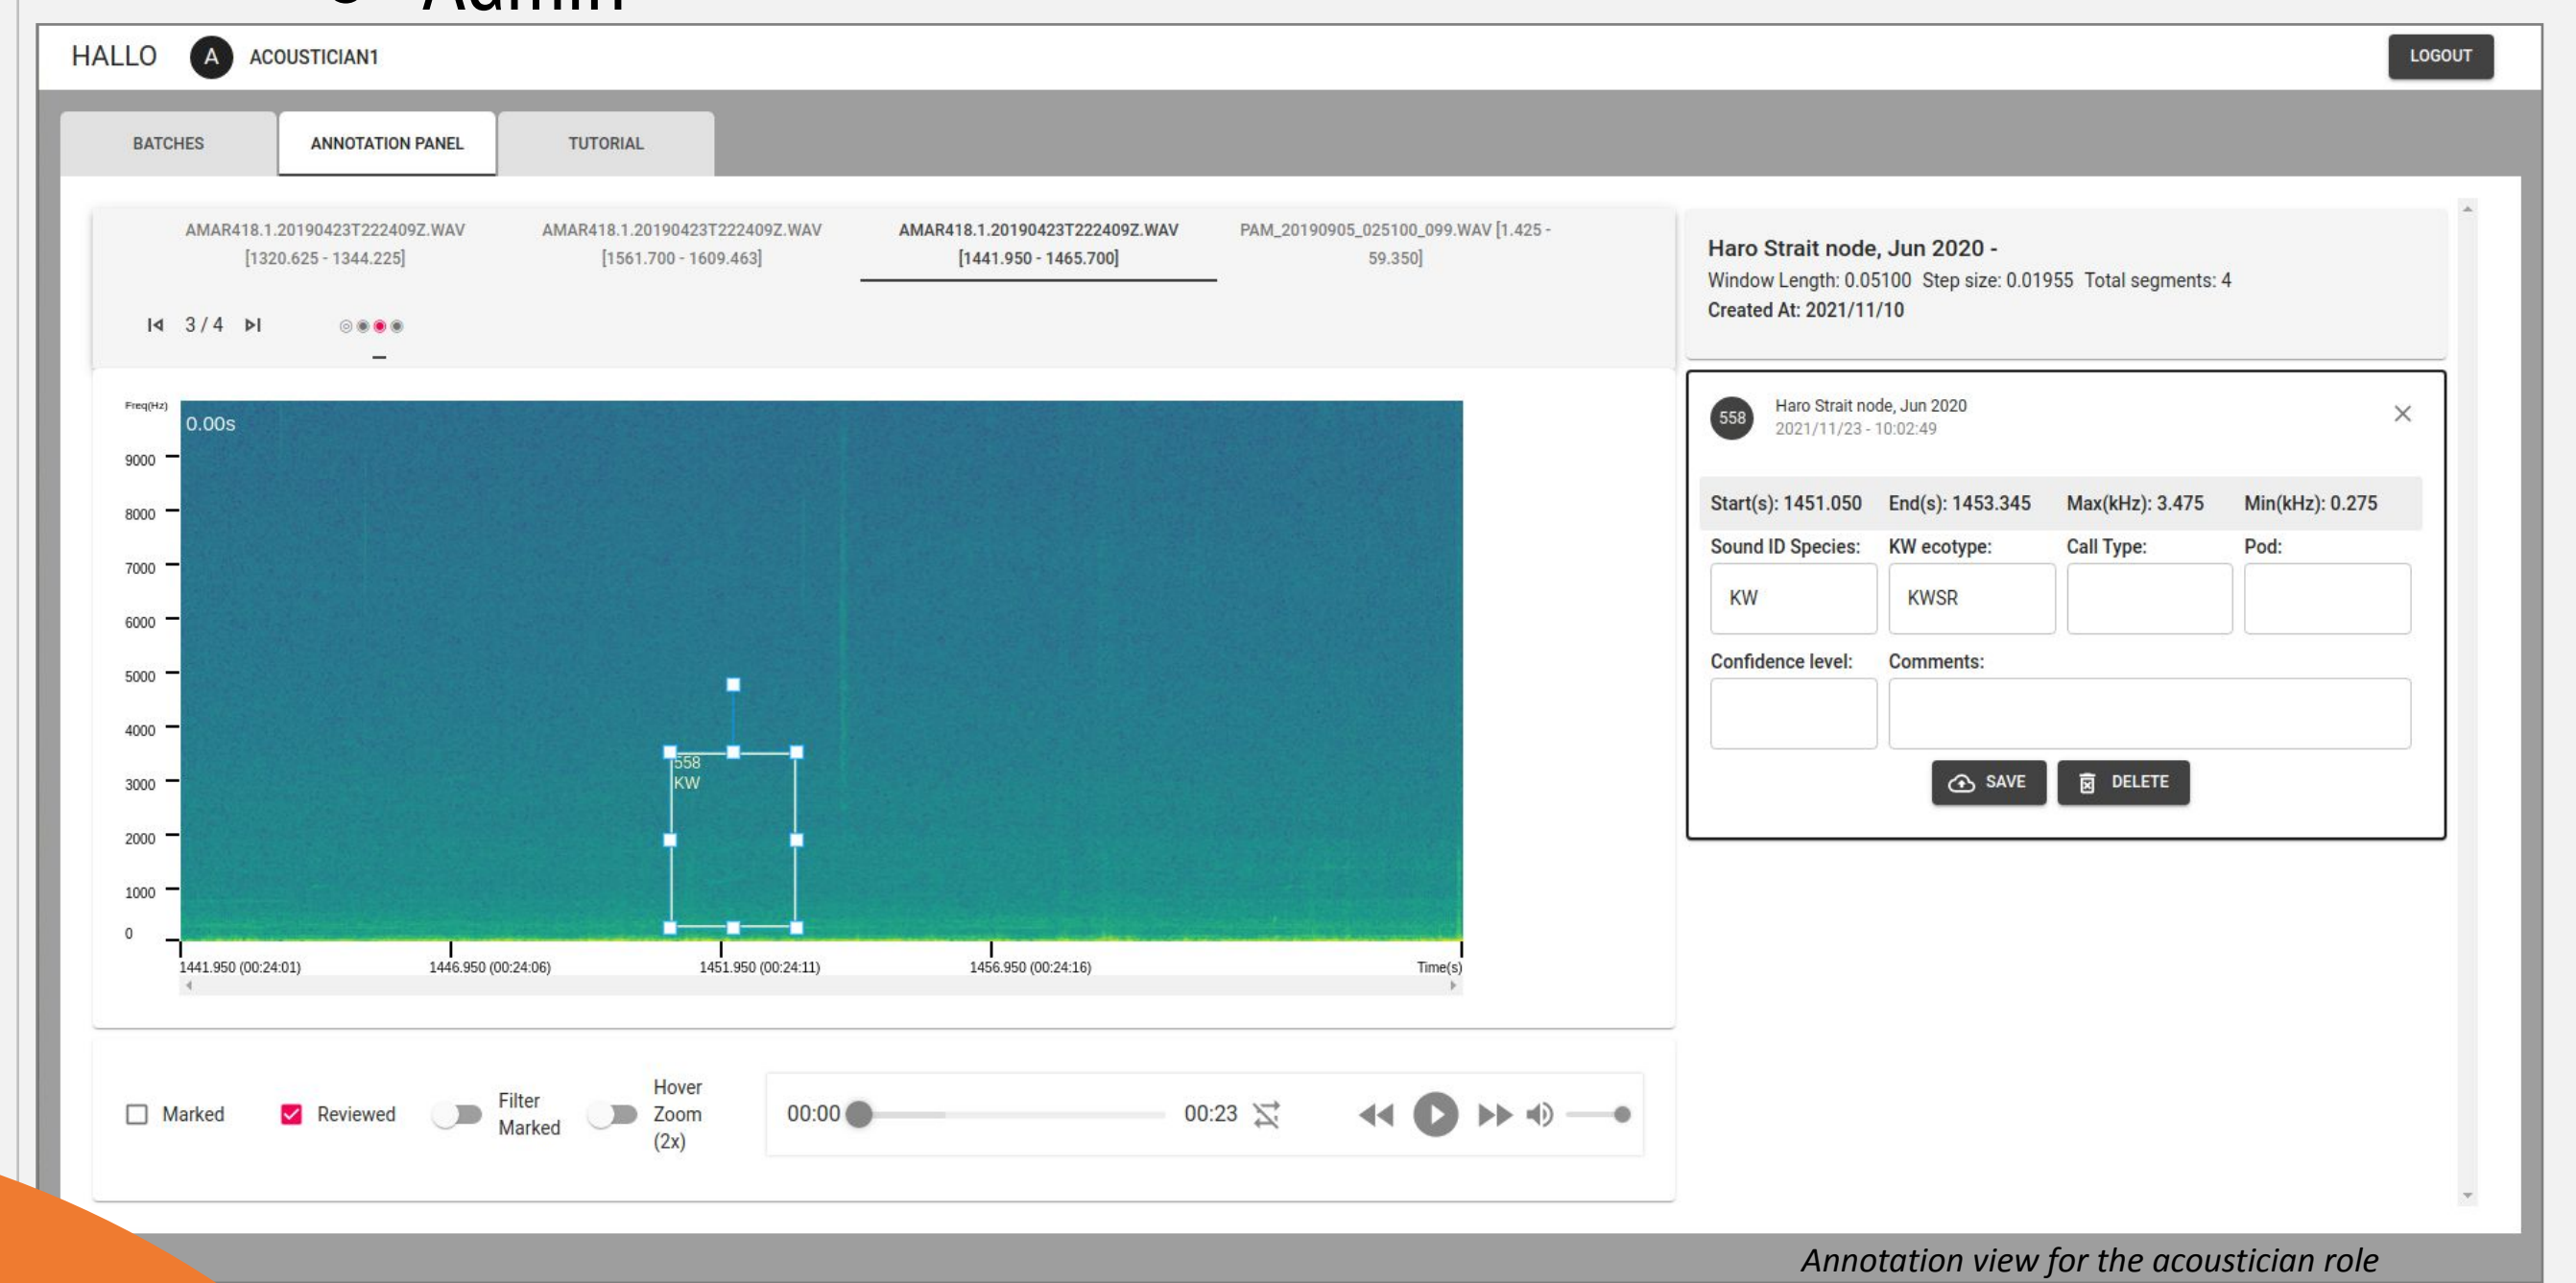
HALLO A ACOUSTICIAN1

LOGOUT

BATCHES | ANNOTATION PANEL | TUTORIAL

AMAR418.1.20190423T222409Z.WAV [1320.625 - 1344.225]

AMAR418.1.20190423T222409Z.WAV [1561.700 - 1609.463]

AMAR418.1.20190423T222409Z.WAV [1441.950 - 1465.700]

PAM_20190905_025100_099.WAV [1.425 - 59.350]

3 / 4

Freq(Hz)

0.00s

9000
8000
7000
6000
5000
4000
3000
2000
1000
0

558
KW

1441.950 (00:24:01)
1446.950 (00:24:06)
1451.950 (00:24:11)
1456.950 (00:24:16)
Time(s)

Marked

Reviewed

Filter Marked

Hover Zoom (2x)

00:00

00:23

Haro Strait node, Jun 2020 -
Window Length: 0.05100 Step size: 0.01955 Total segments: 4
Created At: 2021/11/10

558

Haro Strait node, Jun 2020
2021/11/23 - 10:02:49

Start(s): 1451.050 End(s): 1453.345 Max(kHz): 3.475 Min(kHz): 0.275

Sound ID Species: KW ecotype: Call Type: Pod:

KW

KWSR

Confidence level: Comments:

SAVE

DELETE

Annotation view for the acoustician role